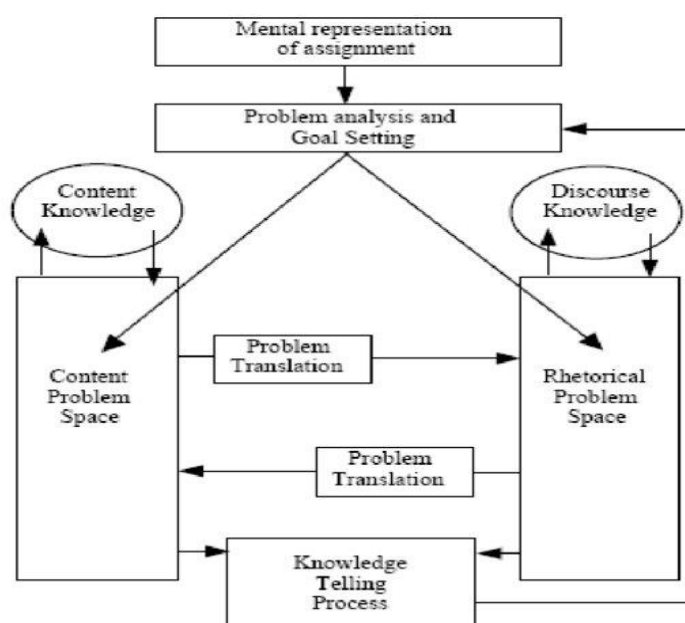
Mental representation of assignment

Problem analysis and Goal Setting

Content Knowledge

Discourse Knowledge

Content Problem Space

Problem Translation

Rhetorical Problem Space

Problem Translation

Knowledge Telling Process